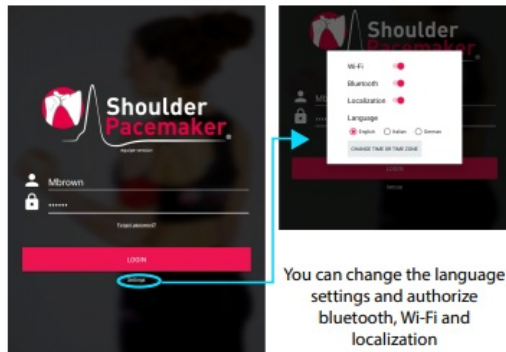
Shoulder Pacemaker

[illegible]

Mbrown

••••••

Forgot password?

LOGIN

Settings

Shoulder

Wi-Fi

Bluetooth

Localization

Language

English Italian German

CHANGE TIME OR TIME ZONE

M

LOGIN

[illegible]

You can change the language settings and authorize bluetooth, Wi-Fi and localization